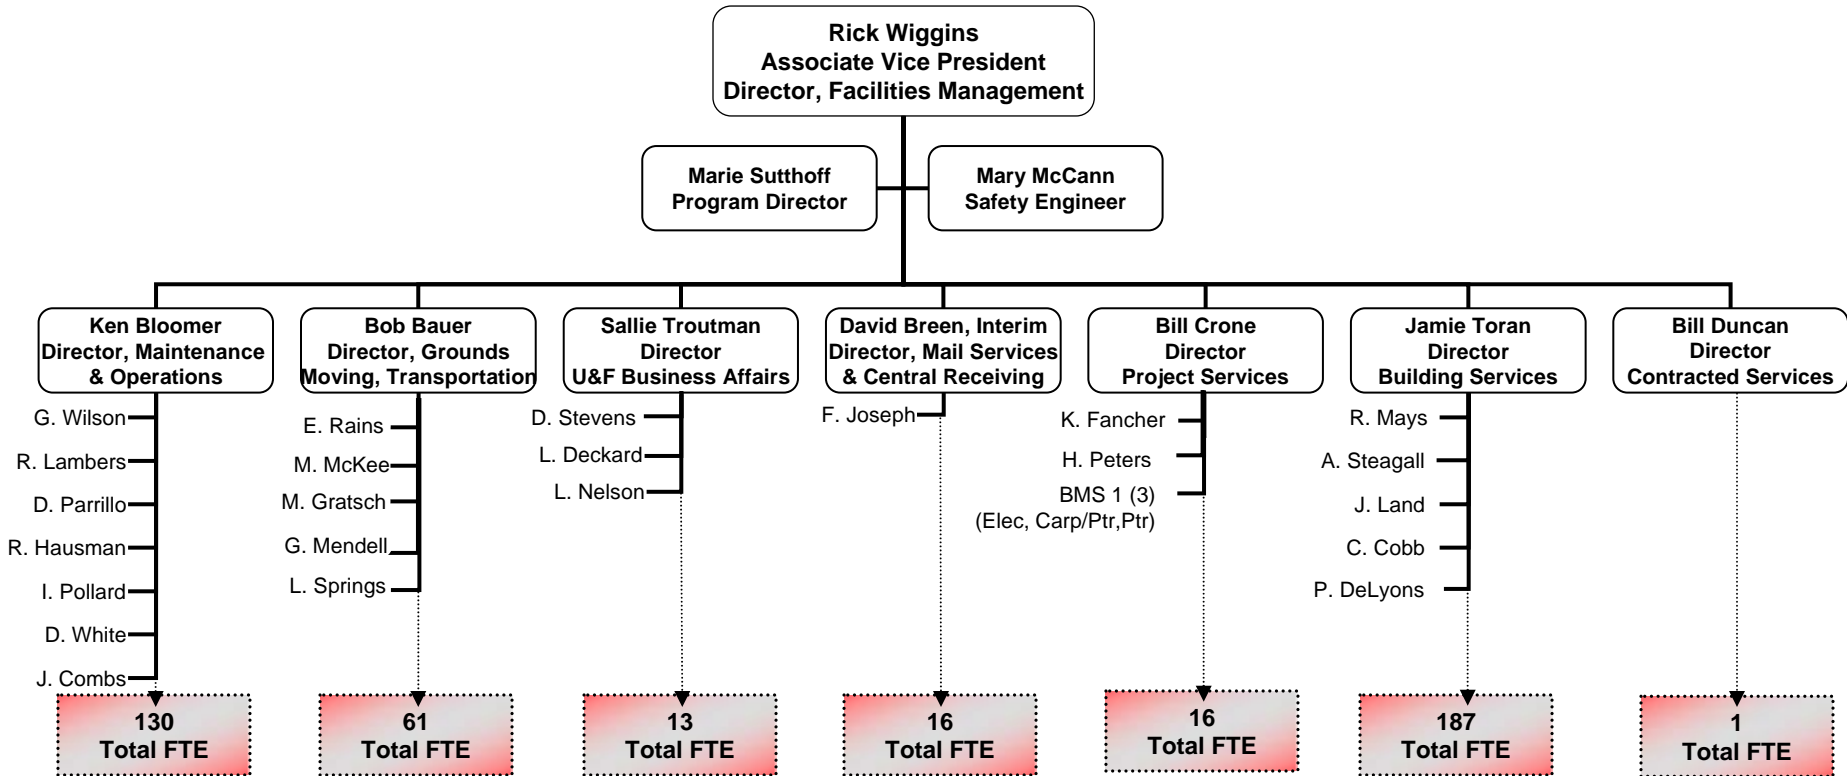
Rick Wiggins
Associate Vice President
Director, Facilities Management

Marie Sutthoff
Program Director

Mary McCann
Safety Engineer

Ken Bloomer
Director, Maintenance & Operations

G. Wilson
R. Lambers
D. Parrillo
R. Hausman
I. Pollard
D. White
J. Combs

130
Total FTE

Bob Bauer
Director, Grounds Moving, Transportation

E. Rains
M. McKee
M. Gratsch
G. Mendell
L. Springs

61
Total FTE

Sallie Troutman
Director
U&F Business Affairs

D. Stevens
L. Deckard
L. Nelson

13
Total FTE

David Breen, Interim
Director, Mail Services & Central Receiving

F. Joseph

16
Total FTE

Bill Crone
Director
Project Services

K. Fancher
H. Peters
BMS 1 (3)
(Elec, Carp/Ptr,Ptr)

16
Total FTE

Jamie Toran
Director
Building Services

R. Mays
A. Steagall
J. Land
C. Cobb
P. DeLyons

187
Total FTE

Bill Duncan
Director
Contracted Services

1
Total FTE